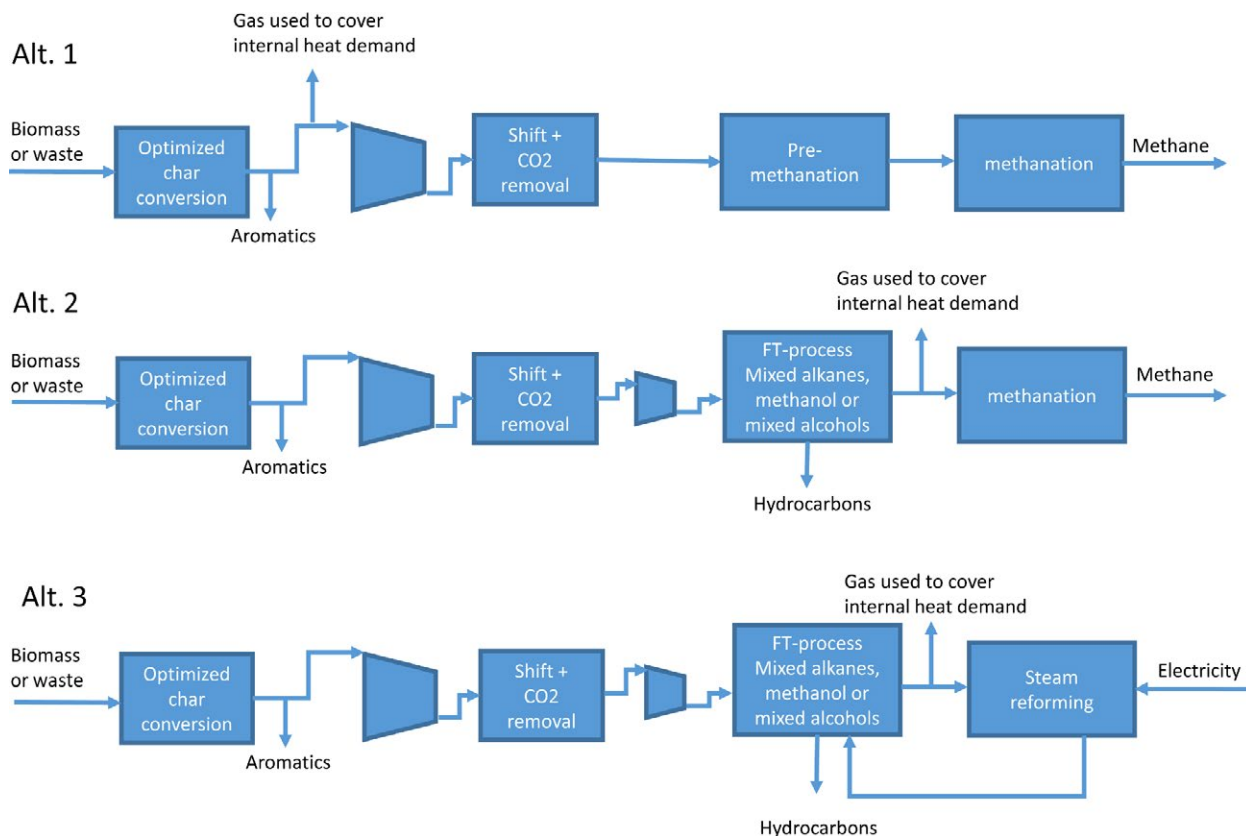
Alt. 1

Gas used to cover internal heat demand

Biomass or waste

Optimized char conversion

Aromatics

Shift + CO2 removal

Pre-methanation

methanation

Methane

Alt. 2

Gas used to cover internal heat demand

Biomass or waste

Optimized char conversion

Aromatics

Shift + CO2 removal

FT-process Mixed alkanes, methanol or mixed alcohols

Hydrocarbons

methanation

Methane

Alt. 3

Gas used to cover internal heat demand

Biomass or waste

Optimized char conversion

Aromatics

Shift + CO2 removal

FT-process Mixed alkanes, methanol or mixed alcohols

Steam reforming

Electricity

Hydrocarbons